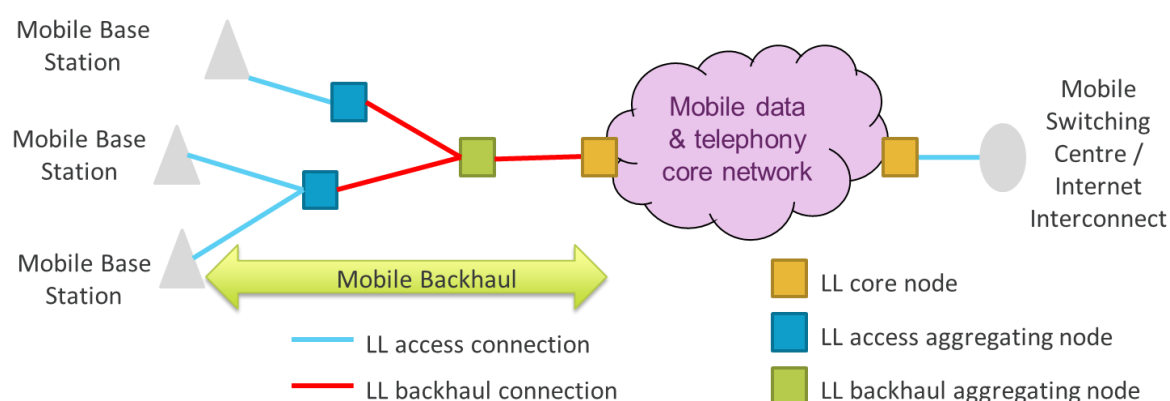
Mobile Base Station

Mobile Base Station

Mobile Base Station

Mobile data & telephony core network

Mobile Switching Centre / Internet Interconnect

Mobile Backhaul

LL access connection

LL backhaul connection

LL core node

LL access aggregating node

LL backhaul aggregating node